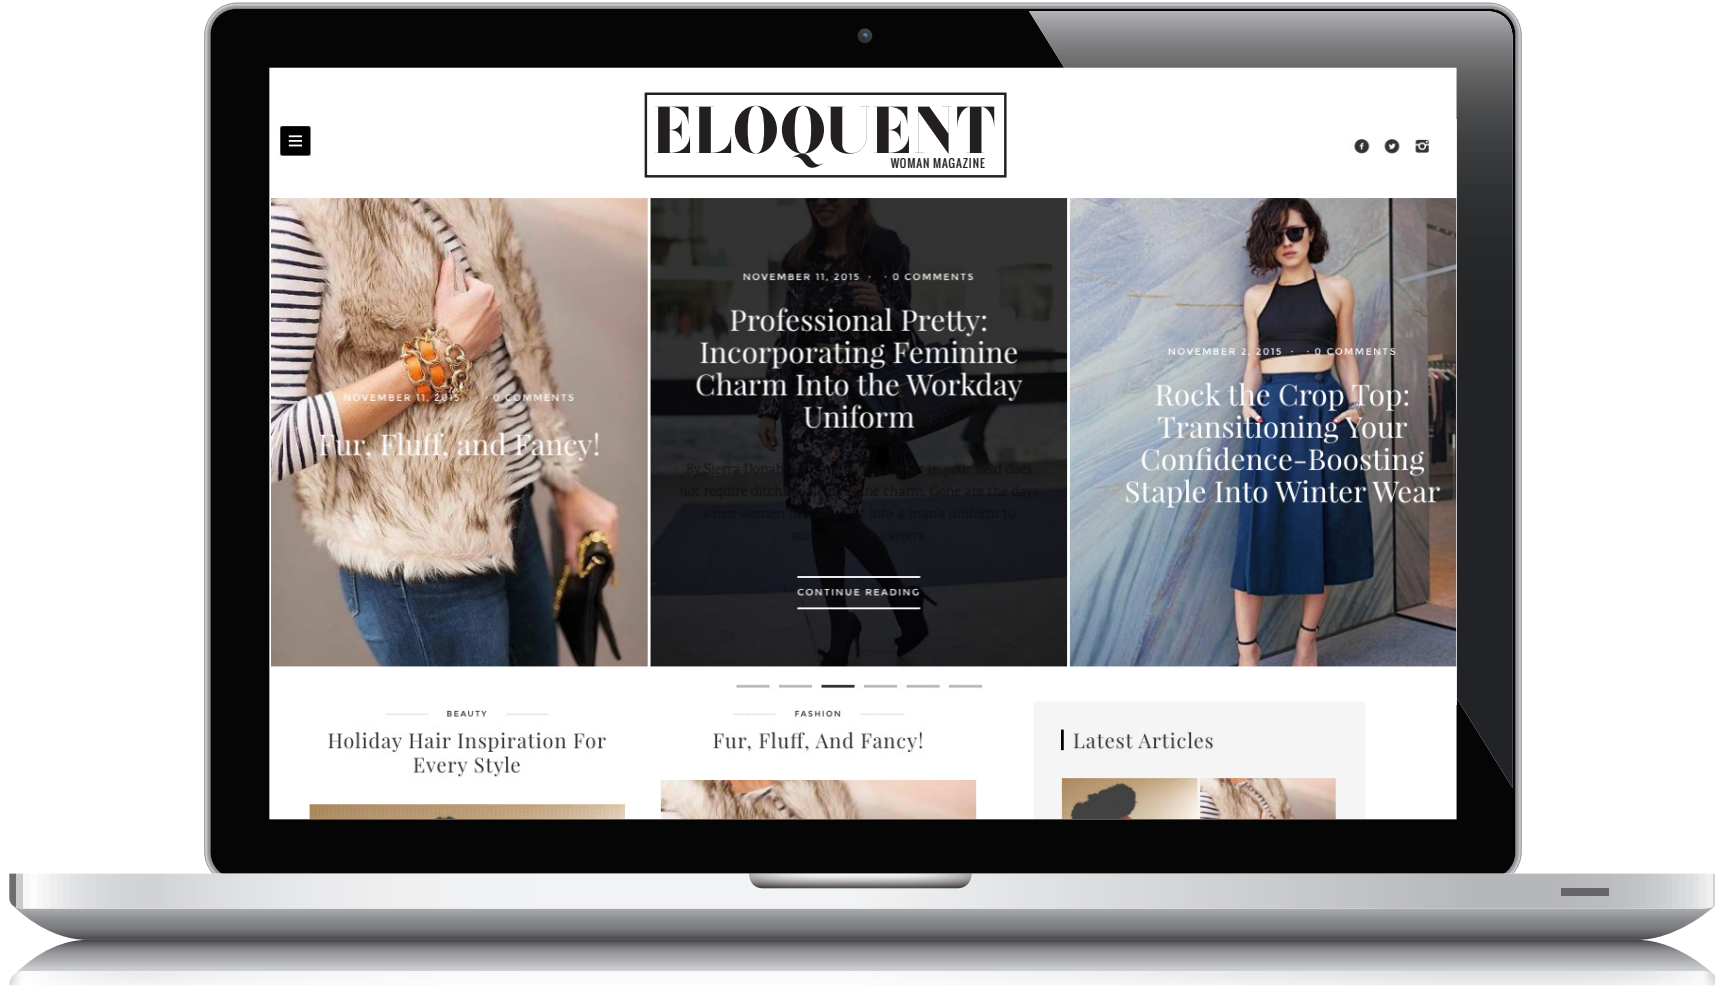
ELOQUENT
WOMAN MAGAZINE

NOVEMBER 11, 2015 · 0 COMMENTS
Fur, Fluff, and Fancy!

NOVEMBER 11, 2015 · 0 COMMENTS
Professional Pretty: Incorporating Feminine Charm Into the Workday Uniform

By Sierra Donah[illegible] in your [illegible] does not require ditch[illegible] charm. Gone are the days when women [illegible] into a mans uniform to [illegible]

CONTINUE READING

NOVEMBER 2, 2015 · 0 COMMENTS
Rock the Crop Top: Transitioning Your Confidence-Boosting Staple Into Winter Wear

BEAUTY
Holiday Hair Inspiration For Every Style

FASHION
Fur, Fluff, And Fancy!

Latest Articles